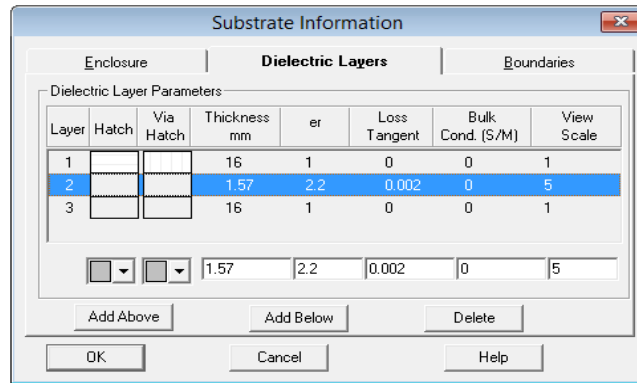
Substrate Information

Enclosure | Dielectric Layers | Boundaries

Dielectric Layer Parameters

| Layer | Hatch | Via Hatch | Thickness mm | er | Loss Tangent | Bulk Cond. (S/M) | View Scale |
|---|---|---|---|---|---|---|---|
| 1 | | | 16 | 1 | 0 | 0 | 1 |
| 2 | | | 1.57 | 2.2 | 0.002 | 0 | 5 |
| 3 | | | 16 | 1 | 0 | 0 | 1 |

1.57 2.2 0.002 0 5

Add Above Add Below Delete

OK Cancel Help